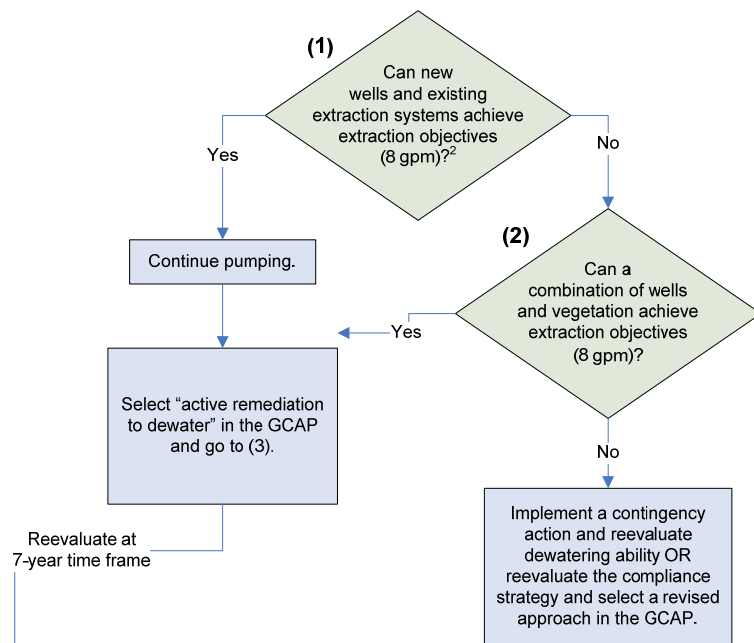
(1)

Can new wells and existing extraction systems achieve extraction objectives (8 gpm)?$^2$

Yes

No

Continue pumping.

(2)

Can a combination of wells and vegetation achieve extraction objectives (8 gpm)?

Yes

Select “active remediation to dewater” in the GCAP and go to (3).

No

Reevaluate at 7-year time frame

Implement a contingency action and reevaluate dewatering ability OR reevaluate the compliance strategy and select a revised approach in the GCAP.